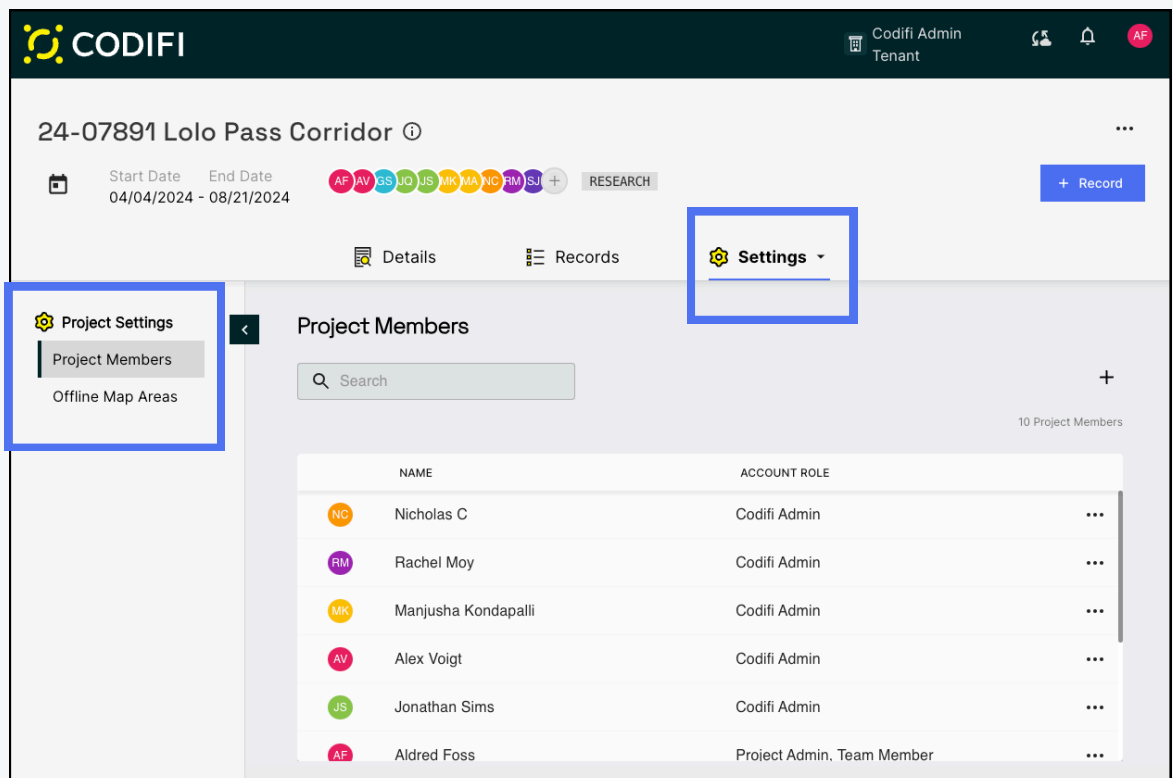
CODIFI

Codifi Admin Tenant

AF

24-07891 Lolo Pass Corridor

Start Date End Date
04/04/2024 - 08/21/2024

AF AV GS JQ JS MK MA NC RM SJ +

RESEARCH

+ Record

Details

Records

Settings

Project Settings

Project Members

Offline Map Areas

Project Members

Search

+

10 Project Members

| NAME | ACCOUNT ROLE |
|---|---|
| NC Nicholas C | Codifi Admin |
| RM Rachel Moy | Codifi Admin |
| MK Manjusha Kondapalli | Codifi Admin |
| AV Alex Voigt | Codifi Admin |
| JS Jonathan Sims | Codifi Admin |
| AF Aldred Foss | Project Admin, Team Member |